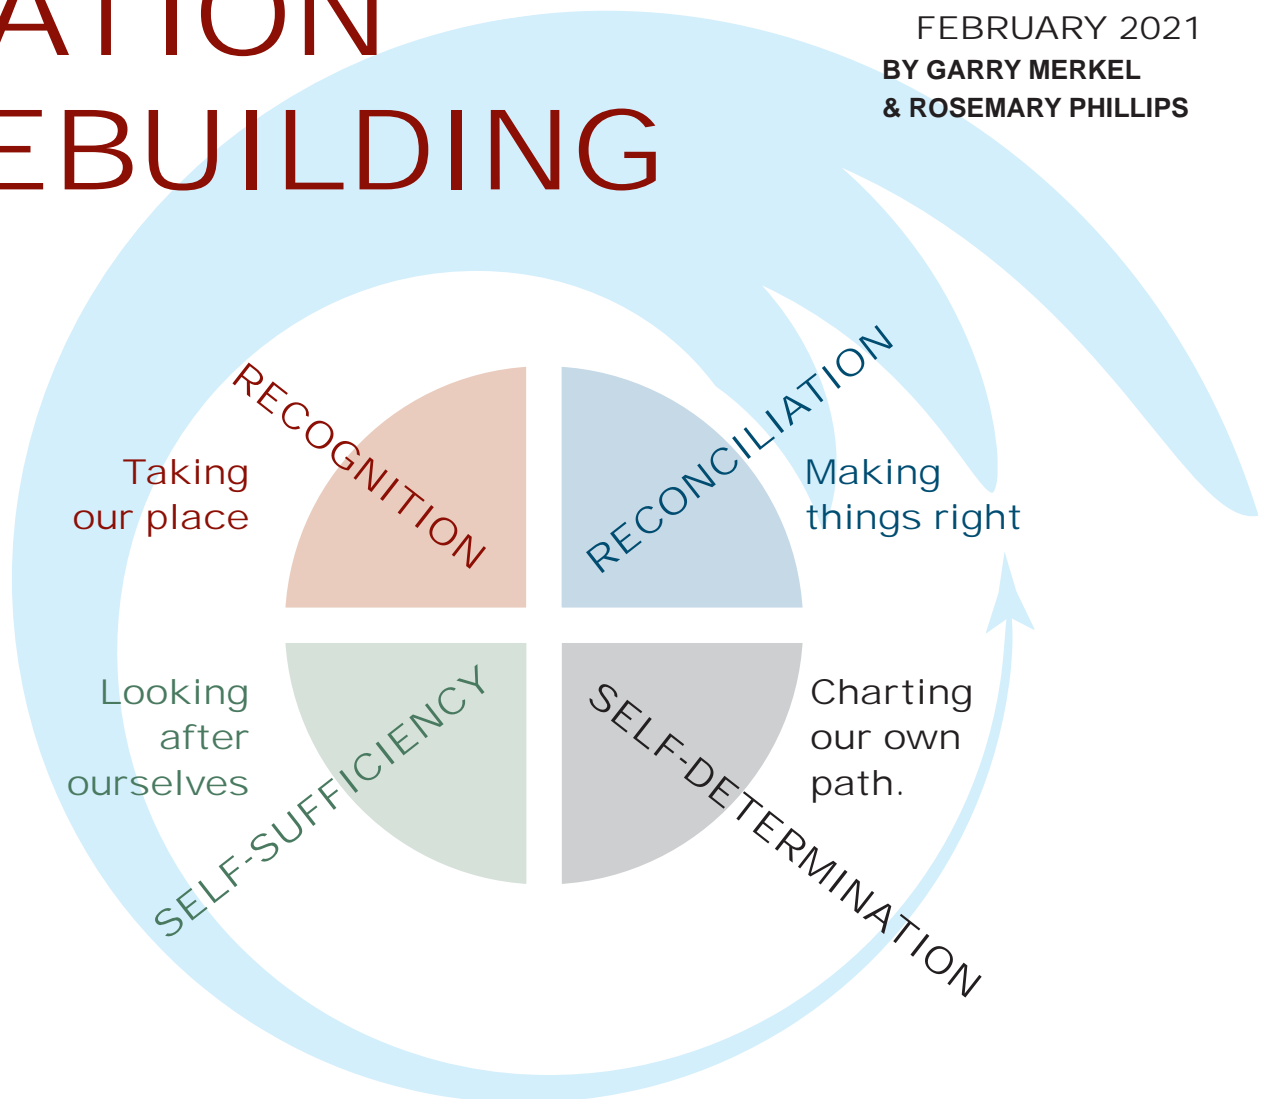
ATION
EBUILDING

FEBRUARY 2021
BY GARRY MERKEL
& ROSEMARY PHILLIPS

RECOGNITION
Taking our place

RECONCILIATION
Making things right

SELF-SUFFICIENCY
Looking after ourselves

SELF-DETERMINATION
Charting our own path.